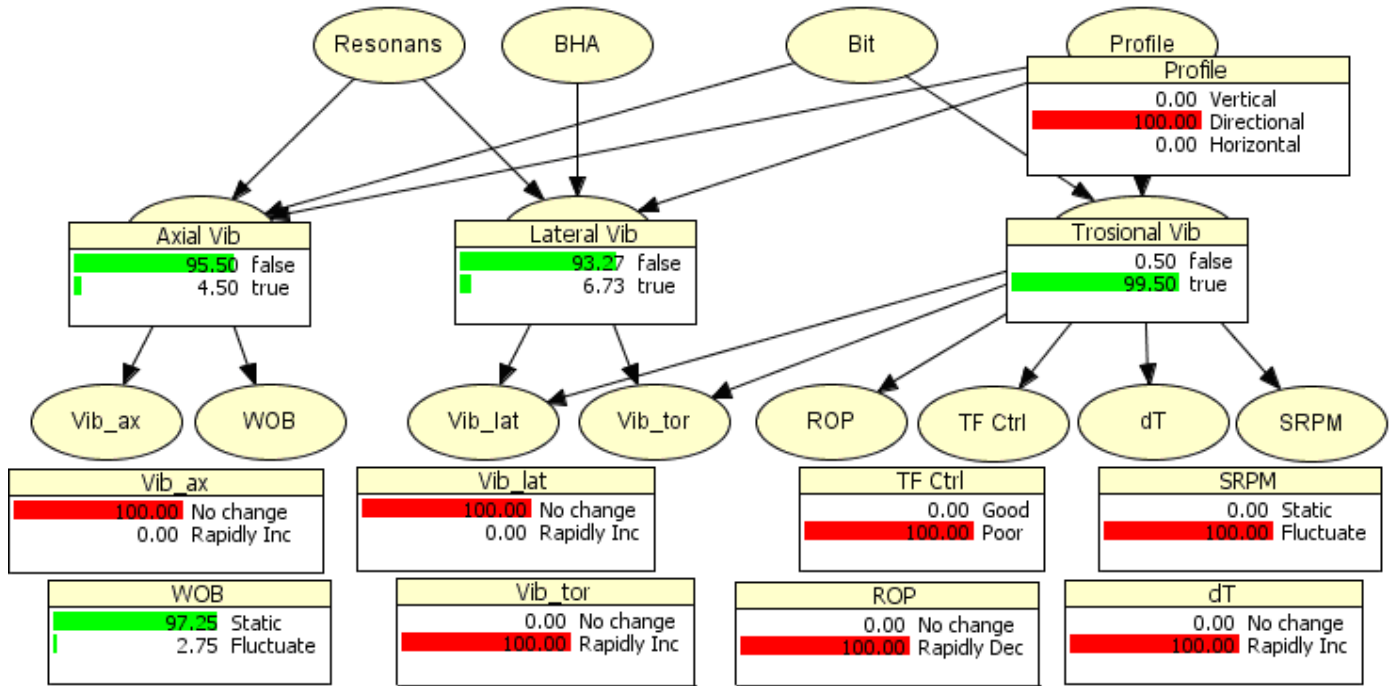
Resonans

BHA

Bit

Profile

Profile
0.00 Vertical
100.00 Directional
0.00 Horizontal

Axial Vib
95.50 false
4.50 true

Lateral Vib
93.27 false
6.73 true

Trosional Vib
0.50 false
99.50 true

Vib_ax

WOB

Vib_lat

Vib_tor

ROP

TF Ctrl

dT

SRPM

Vib_ax
100.00 No change
0.00 Rapidly Inc

Vib_lat
100.00 No change
0.00 Rapidly Inc

TF Ctrl
0.00 Good
100.00 Poor

SRPM
0.00 Static
100.00 Fluctuate

WOB
97.25 Static
2.75 Fluctuate

Vib_tor
0.00 No change
100.00 Rapidly Inc

ROP
0.00 No change
100.00 Rapidly Dec

dT
0.00 No change
100.00 Rapidly Inc